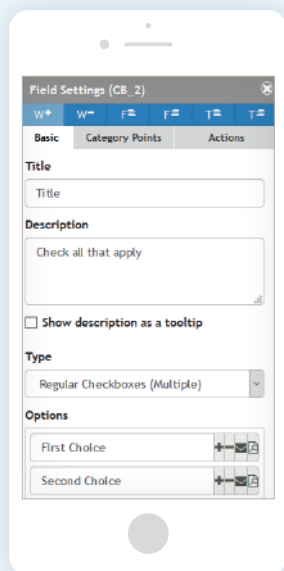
Field Settings (CB_2)

W+ W− F= F= T= T=

Basic | Category Points | Actions

Title

Title

Description

Check all that apply

Show description as a tooltip

Type

Regular Checkboxes (Multiple)

Options

First Choice

Second Choice